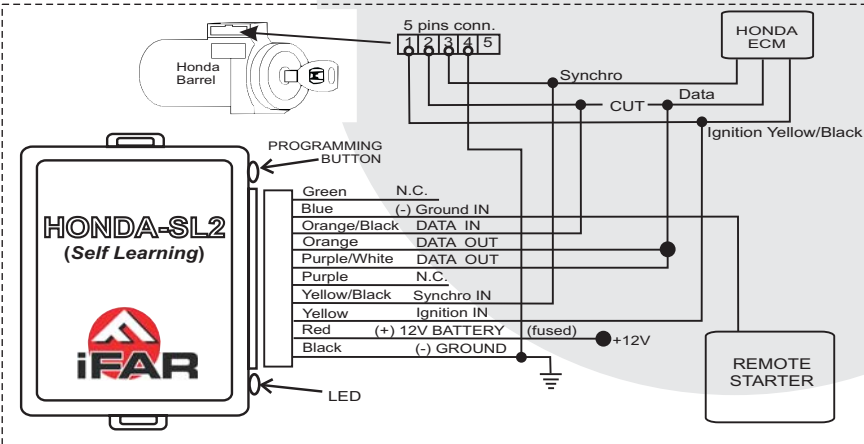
5 pins conn.

1 2 3 4 5

HONDA ECM

Honda Barrel

Synchro

Data

CUT

Ignition Yellow/Black

PROGRAMMING BUTTON

HONDA-SL2

(Self Learning)

iFAR

| Green | N.C. |
|---|---|
| Blue | (-) Ground IN |
| Orange/Black | DATA IN |
| Orange | DATA OUT |
| Purple/White | DATA OUT |
| Purple | N.C. |
| Yellow/Black | Synchro IN |
| Yellow | Ignition IN |
| Red | (+) 12V BATTERY (fused) |
| Black | (-) GROUND |

+12V

REMOTE STARTER

LED